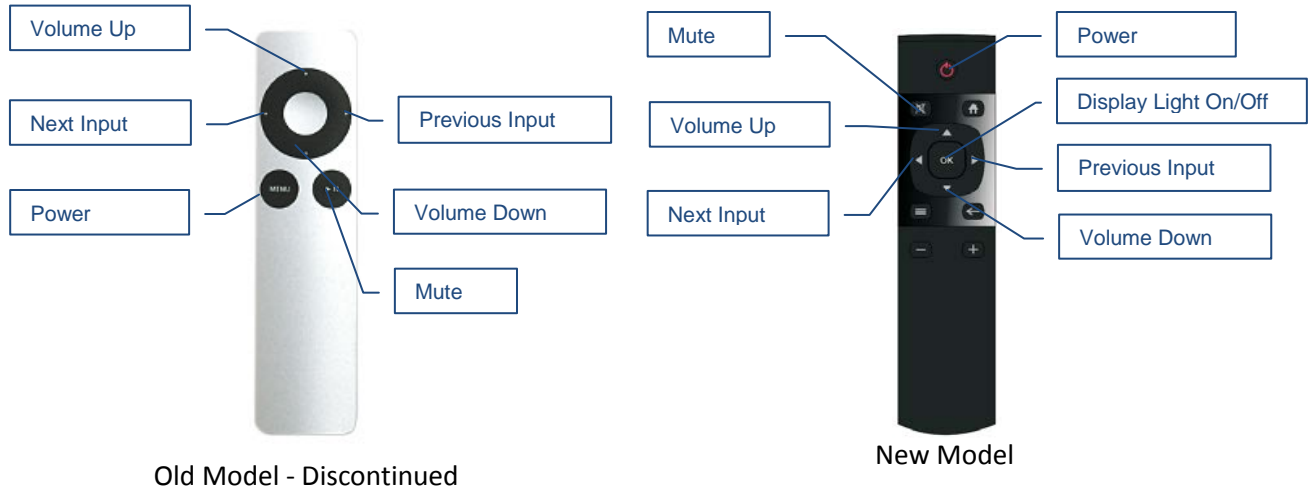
Volume Up

Next Input

Previous Input

Power

MENU

Volume Down

Mute

Old Model - Discontinued

Mute

Power

Display Light On/Off

Volume Up

OK

Previous Input

Next Input

Volume Down

−

+

New Model